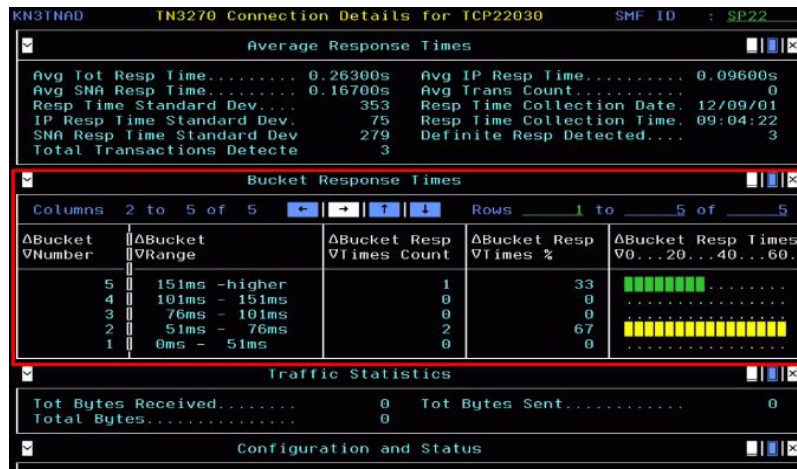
KN3TNAD TN3270 Connection Details for TCP22030 SMF ID : SP22

Average Response Times

Avg Tot Resp Time.......... 0.26300s
Avg SNA Resp Time.......... 0.16700s
Resp Time Standard Dev..... 353
IP Resp Time Standard Dev. 75
SNA Resp Time Standard Dev 279
Total Transactions Detecte 3

Avg IP Resp Time.......... 0.09600s
Avg Trans Count........... 0
Resp Time Collection Date. 12/09/01
Resp Time Collection Time. 09:04:22
Definite Resp Detected.... 3

Bucket Response Times

Columns 2 to 5 of 5 ← → ↑ ↓ Rows 1 to 5 of 5

| ΔBucket ∇Number | ΔBucket ∇Range | ΔBucket Resp ∇Times Count | ΔBucket Resp ∇Times % | ΔBucket Resp Times ∇0...20...40...60. |
|---|---|---|---|---|
| 5 | 151ms -higher | 1 | 33 | ........ |
| 4 | 101ms - 151ms | 0 | 0 | ............... |
| 3 | 76ms - 101ms | 0 | 0 | ............... |
| 2 | 51ms - 76ms | 2 | 67 | |
| 1 | 0ms - 51ms | 0 | 0 | ............... |

Traffic Statistics

Tot Bytes Received........ 0
Total Bytes............... 0
Tot Bytes Sent............ 0

Configuration and Status